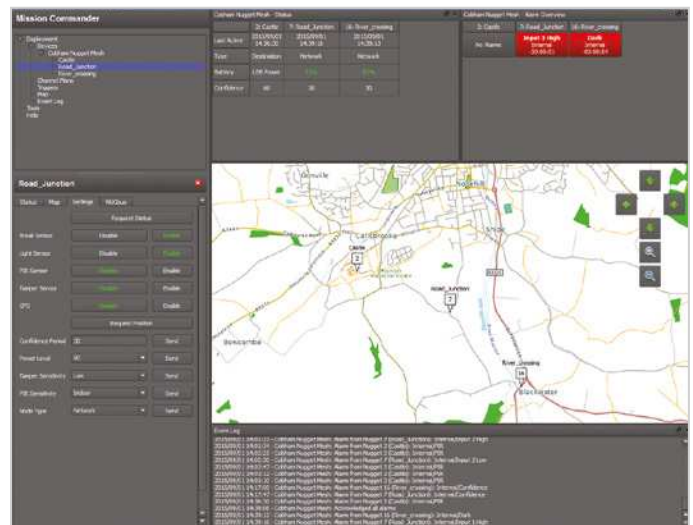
Mission Commander

Deployment
Services
Cobham Nugget Mesh
Castle
Road_Junction
River_crossing
Channel Plans
Tracks
Map
Event Log
Tools
Help

Cobham Nugget Mesh - Status

| | 3: Castle | 7: Road_Junction | 16: River_crossing |
|---|---|---|---|
| Last Active | 2015/05/01 14:36:30 | 2015/05/01 14:39:10 | 2015/05/01 14:39:13 |
| Type | Destination | Network | Network |
| Battery | 10% Power | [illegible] | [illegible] |
| Confidence | 60 | 30 | 30 |

Cobham Nugget Mesh - Alarm Overview

| | 3: Castle | 7: Road_Junction | 16: River_crossing |
|---|---|---|---|
| Arc Name | | Input 3 High Internal 20:00:01 | Cooth Internal 03:00:04 |

Road_Junction

Status | Map | Settings | RF/Diag

Request Status

| Break Sensor | Disable | Enable |
|---|---|---|
| Light Sensor | Disable | Enable |
| PIR Sensor | Disable | Enable |
| Tamper Sensor | Disable | Enable |
| GPS | Disable | Enable |

Request Position

| Confidence Period | 30 | Send |
|---|---|---|
| Power Level | 40 | Send |
| Tamper Sensitivity | Low | Send |
| PIR Sensitivity | Indoor | Send |
| Node Type | Network | Send |

Castle
3
Road_Junction
7
River_crossing
16
Blackwater
Boscombe

Event Log
2015/05/01 14:01:13 - Cobham Nugget Mesh: Alarm from Nugget 7 (Road_Junction): Internal/Input 3 High
2015/05/01 14:01:20 - Cobham Nugget Mesh: Alarm from Nugget 3 (Castle): Internal/PIR
2015/05/01 14:02:43 - Cobham Nugget Mesh: Alarm from Nugget 3 (Castle): Internal/PIR
2015/05/01 14:03:20 - Cobham Nugget Mesh: Alarm from Nugget 3 (Castle): Internal/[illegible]
2015/05/01 14:03:26 - Cobham Nugget Mesh: Alarm from Nugget 3 (Castle): Internal/PIR
2015/05/01 14:03:30 - Cobham Nugget Mesh: Alarm from Nugget 3 (Castle): Internal/PIR
2015/05/01 14:17:02 - Cobham Nugget Mesh: Alarm from Nugget 16 (River_crossing): Internal/Confidence
2015/05/01 14:17:47 - Cobham Nugget Mesh: Alarm from Nugget 7 (Road_Junction): Internal/Confidence
2015/05/01 14:36:30 - Cobham Nugget Mesh: Alarm from Nugget 3 (Castle): Internal/PIR
2015/05/01 14:36:33 - Cobham Nugget Mesh: Acknowledged all alarms
2015/05/01 14:39:08 - Cobham Nugget Mesh: Alarm from Nugget 16 (River_crossing): Internal/Dark
2015/05/01 14:39:10 - Cobham Nugget Mesh: Alarm from Nugget 7 (Road_Junction): Internal/Input 3 High